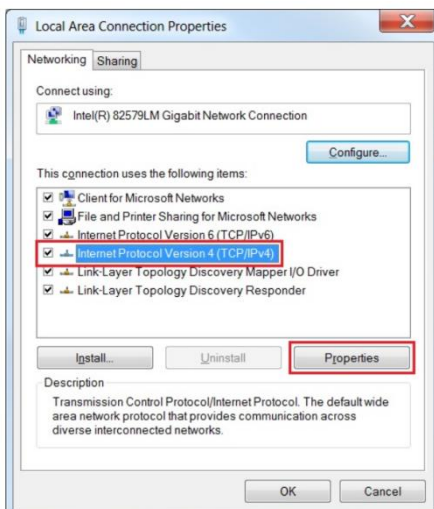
Local Area Connection Properties

Networking Sharing

Connect using:

Intel(R) 82579LM Gigabit Network Connection

Configure...

This connection uses the following items:

Client for Microsoft Networks
File and Printer Sharing for Microsoft Networks
Internet Protocol Version 6 (TCP/IPv6)
Internet Protocol Version 4 (TCP/IPv4)
Link-Layer Topology Discovery Mapper I/O Driver
Link-Layer Topology Discovery Responder

Install... Uninstall Properties

Description

Transmission Control Protocol/Internet Protocol. The default wide area network protocol that provides communication across diverse interconnected networks.

OK Cancel